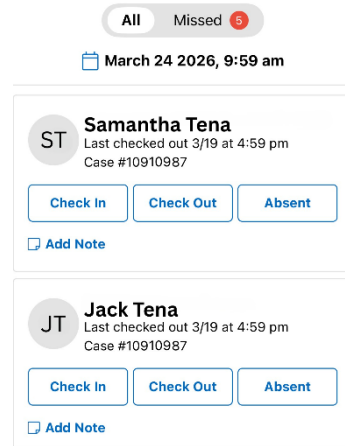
All Missed 5

March 24 2026, 9:59 am

ST
Samantha Tena
Last checked out 3/19 at 4:59 pm
Case #10910987

Check In
Check Out
Absent

Add Note

JT
Jack Tena
Last checked out 3/19 at 4:59 pm
Case #10910987

Check In
Check Out
Absent

Add Note